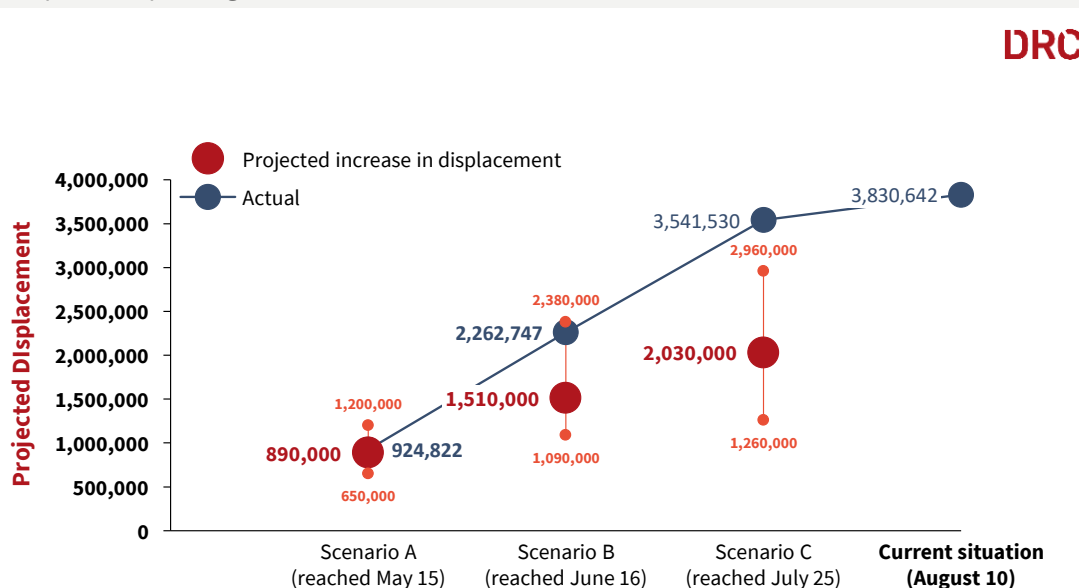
DRC

Projected increase in displacement
Actual

Projected DIsplacement

4,000,000
3,500,000
3,000,000
2,500,000
2,000,000
1,500,000
1,000,000
500,000
0

1,200,000
890,000
924,822
650,000
2,380,000
2,262,747
1,510,000
1,090,000
3,541,530
2,960,000
2,030,000
1,260,000
3,830,642

Scenario A (reached May 15)
Scenario B (reached June 16)
Scenario C (reached July 25)
Current situation (August 10)